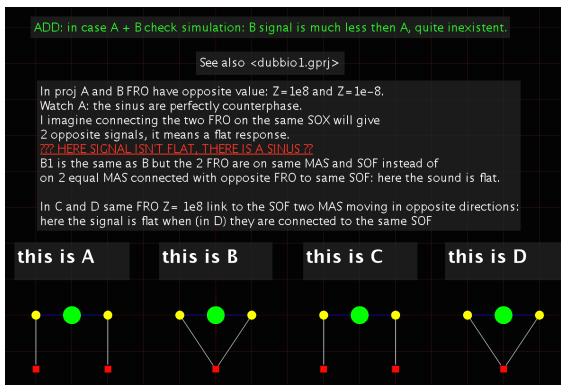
ADD: in case A + B check simulation: B signal is much less then A, quite inexistent.

See also <dubbio1.gprj>

In proj A and B FRO have opposite value: Z=1e8 and Z=1e-8.
Watch A: the sinus are perfectly counterphase.
I imagine connecting the two FRO on the same SOX will give 2 opposite signals, it means a flat response.
??? HERE SIGNAL ISN'T FLAT, THERE IS A SINUS ??
B1 is the same as B but the 2 FRO are on same MAS and SOF instead of on 2 equal MAS connected with opposite FRO to same SOF: here the sound is flat.

In C and D same FRO Z= 1e8 link to the SOF two MAS moving in opposite directions: here the signal is flat when (in D) they are connected to the same SOF

this is A

this is B

this is C

this is D